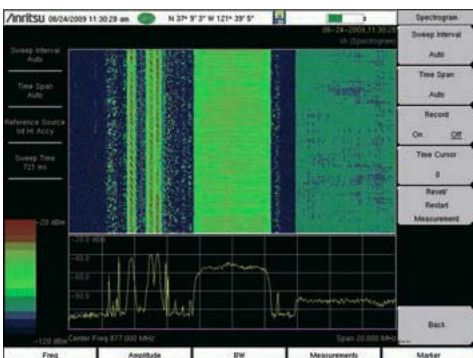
/Inritsu 08/24/2009 11:30:29 am N 37° 9' 3" W 121° 39' 5"

Spectrogram

Sweep Interval
Auto

Time Span
Auto

Reference Source
Int Hi Accy

Sweep Time
721 ms

06-24-2009,11:30:29
Spectrogram

-20 dBm

-20.0 dBm

-40.0

-60.0

-80.0

-120 dBm

Center Freq 877.000 MHz

Span 20.000 MHz

Sweep Interval
Auto

Time Span
Auto

Record
On Off

Time Cursor
0

Reset/
Restart
Measurement

Back

Freq

Amplitude

BW

Measurements

Marker